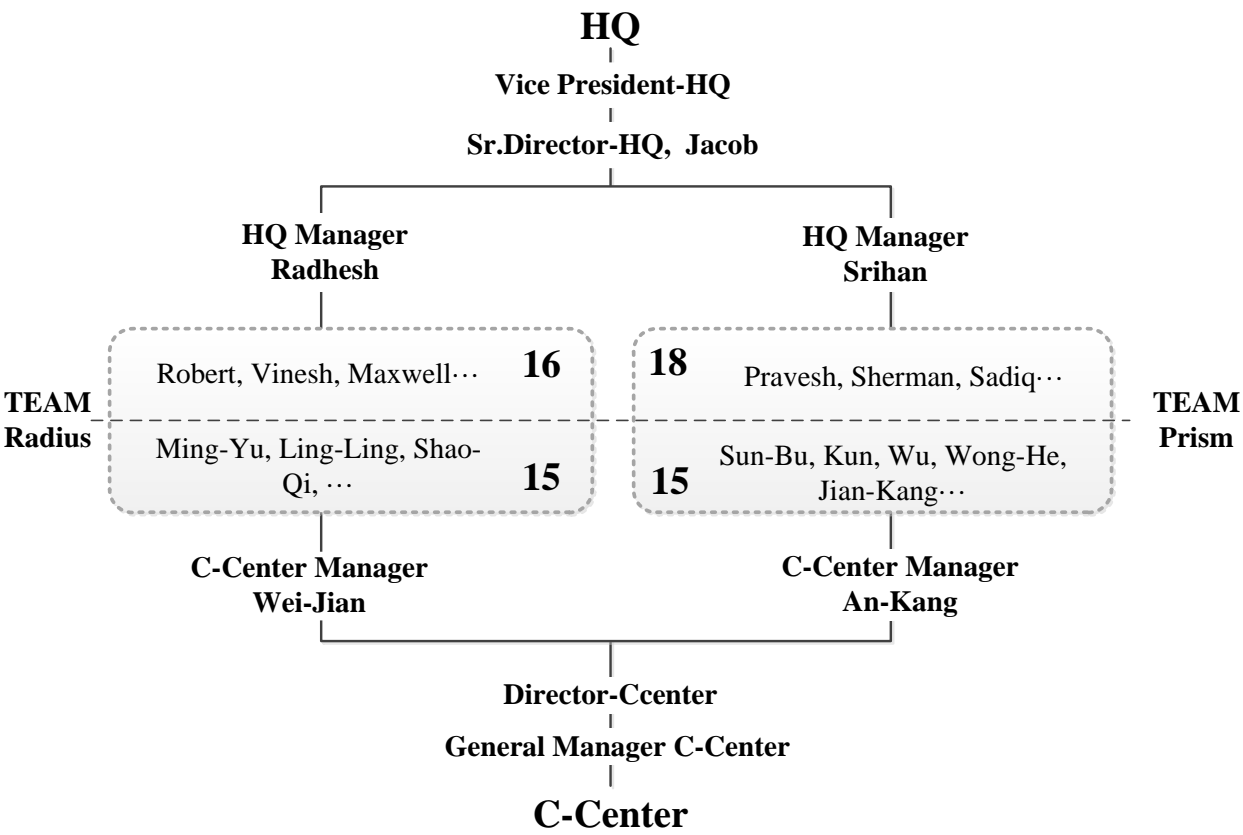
HQ

Vice President-HQ

Sr.Director-HQ, Jacob

HQ Manager
Radhesh

HQ Manager
Srihan

Robert, Vinesh, Maxwell··· 16

18 Pravesh, Sherman, Sadiq···

TEAM
Radius

TEAM
Prism

Ming-Yu, Ling-Ling, Shao-Qi, ··· 15

15 Sun-Bu, Kun, Wu, Wong-He, Jian-Kang···

C-Center Manager
Wei-Jian

C-Center Manager
An-Kang

Director-Ccenter

General Manager C-Center

C-Center